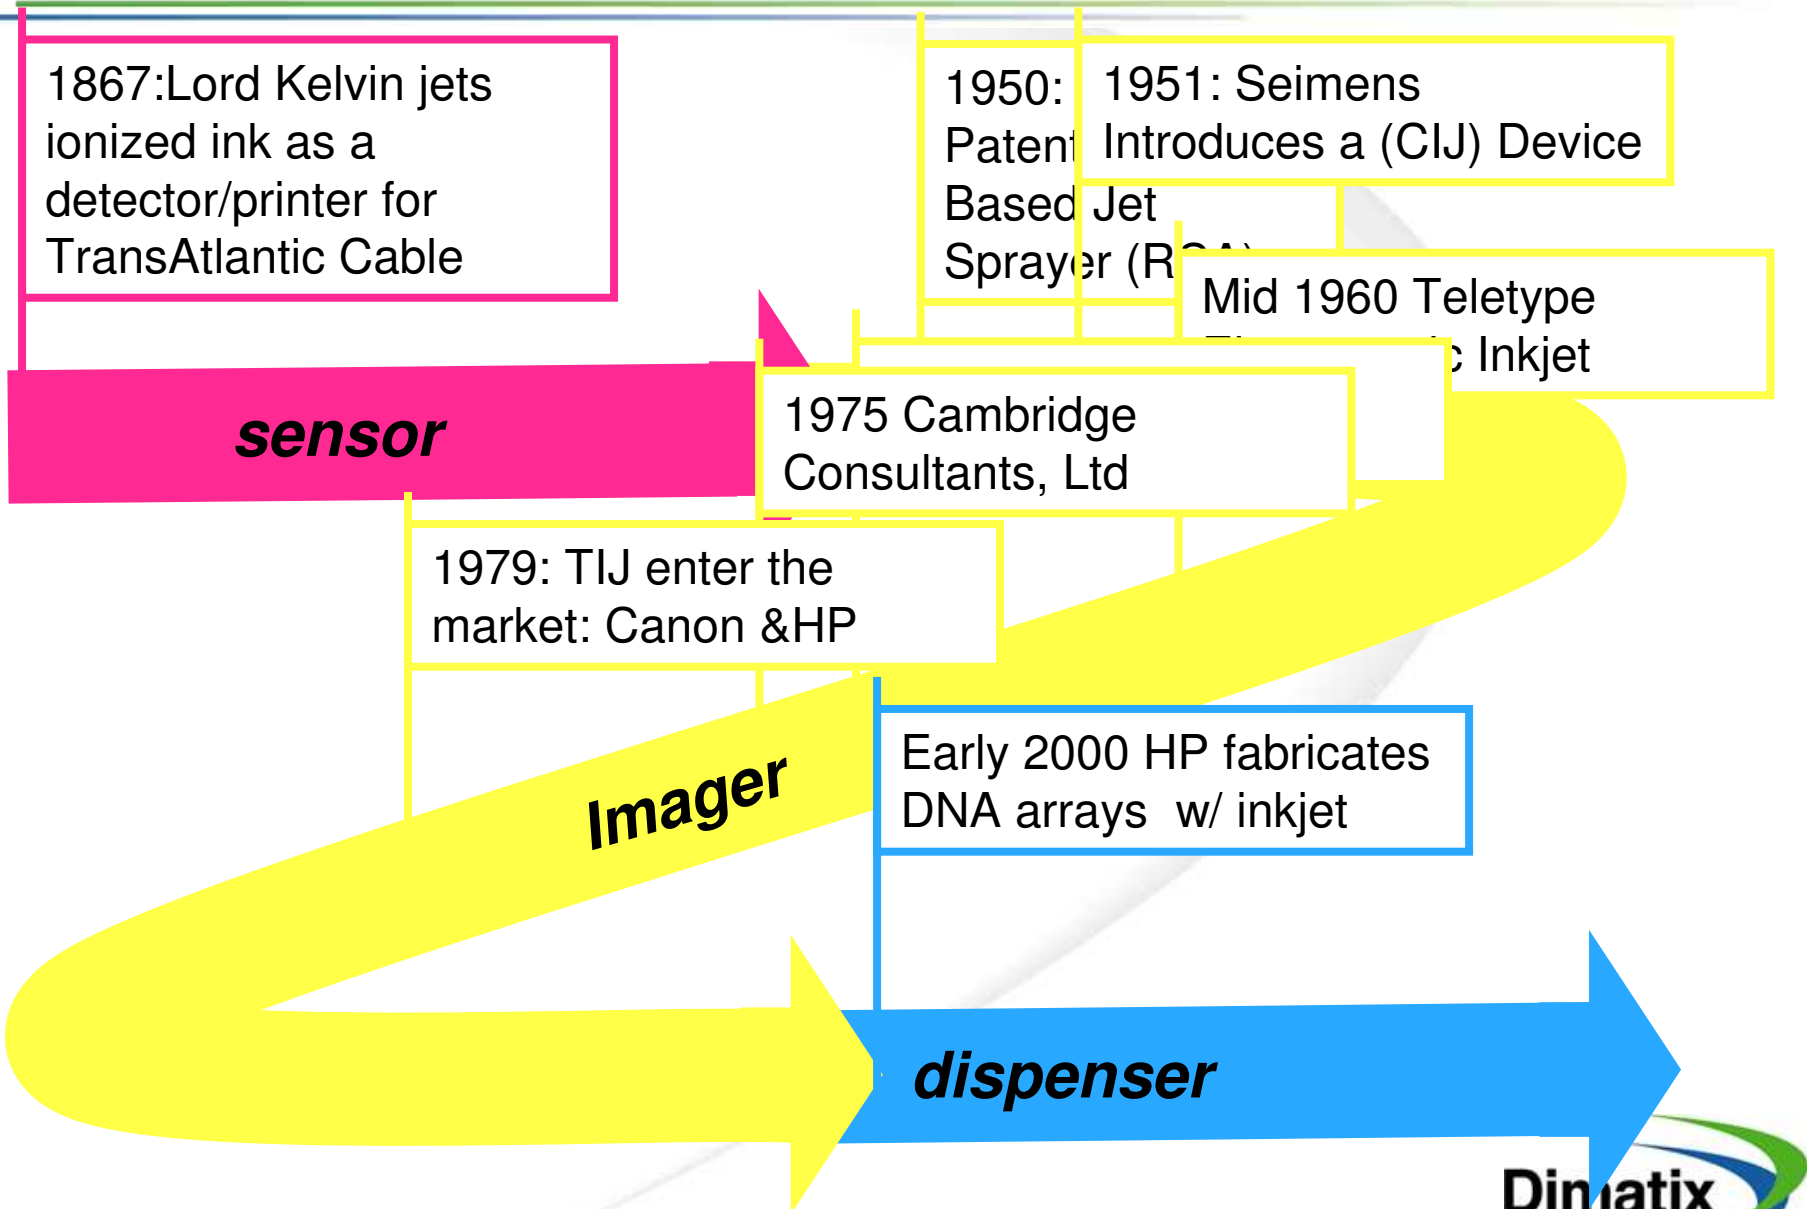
1867:Lord Kelvin jets ionized ink as a detector/printer for TransAtlantic Cable

1950: Patent Based Jet Sprayer (R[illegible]

1951: Seimens Introduces a (CIJ) Device

Mid 1960 Teletype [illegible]c Inkjet

sensor

1975 Cambridge Consultants, Ltd

1979: TIJ enter the market: Canon &HP

Imager

Early 2000 HP fabricates DNA arrays w/ inkjet

dispenser

Di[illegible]atix